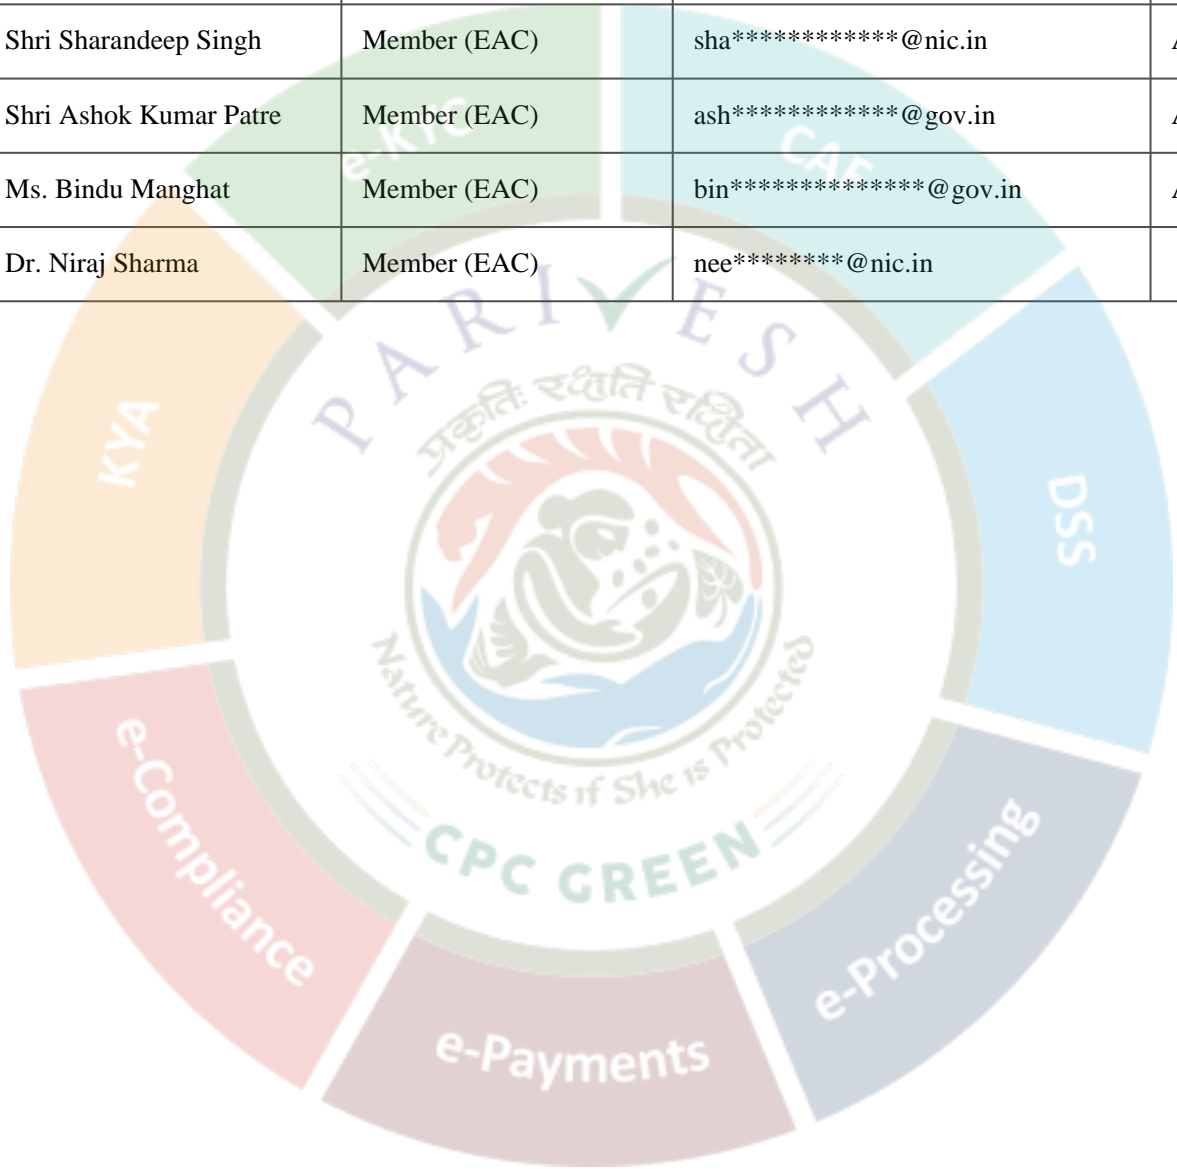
| Shri Sharandeep Singh | Member (EAC) | sha************@nic.in | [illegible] |
|---|---|---|---|
| Shri Ashok Kumar Patre | Member (EAC) | ash************@gov.in | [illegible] |
| Ms. Bindu Manghat | Member (EAC) | bin*************@gov.in | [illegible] |
| Dr. Niraj Sharma | Member (EAC) | nee********@nic.in | |

e-KYC
CAF
KYA
DSS
PARIVESH
प्रकृतिः रक्षति रक्षिता
Nature Protects if She is Protected
CPC GREEN
e-Compliance
e-Processing
e-Payments